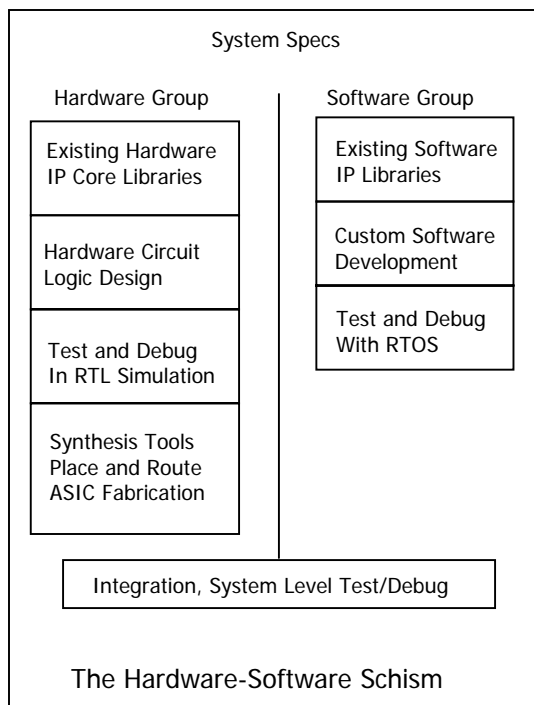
System Specs

Hardware Group

Existing Hardware IP Core Libraries

Hardware Circuit Logic Design

Test and Debug In RTL Simulation

Synthesis Tools Place and Route ASIC Fabrication

Software Group

Existing Software IP Libraries

Custom Software Development

Test and Debug With RTOS

Integration, System Level Test/Debug

The Hardware-Software Schism